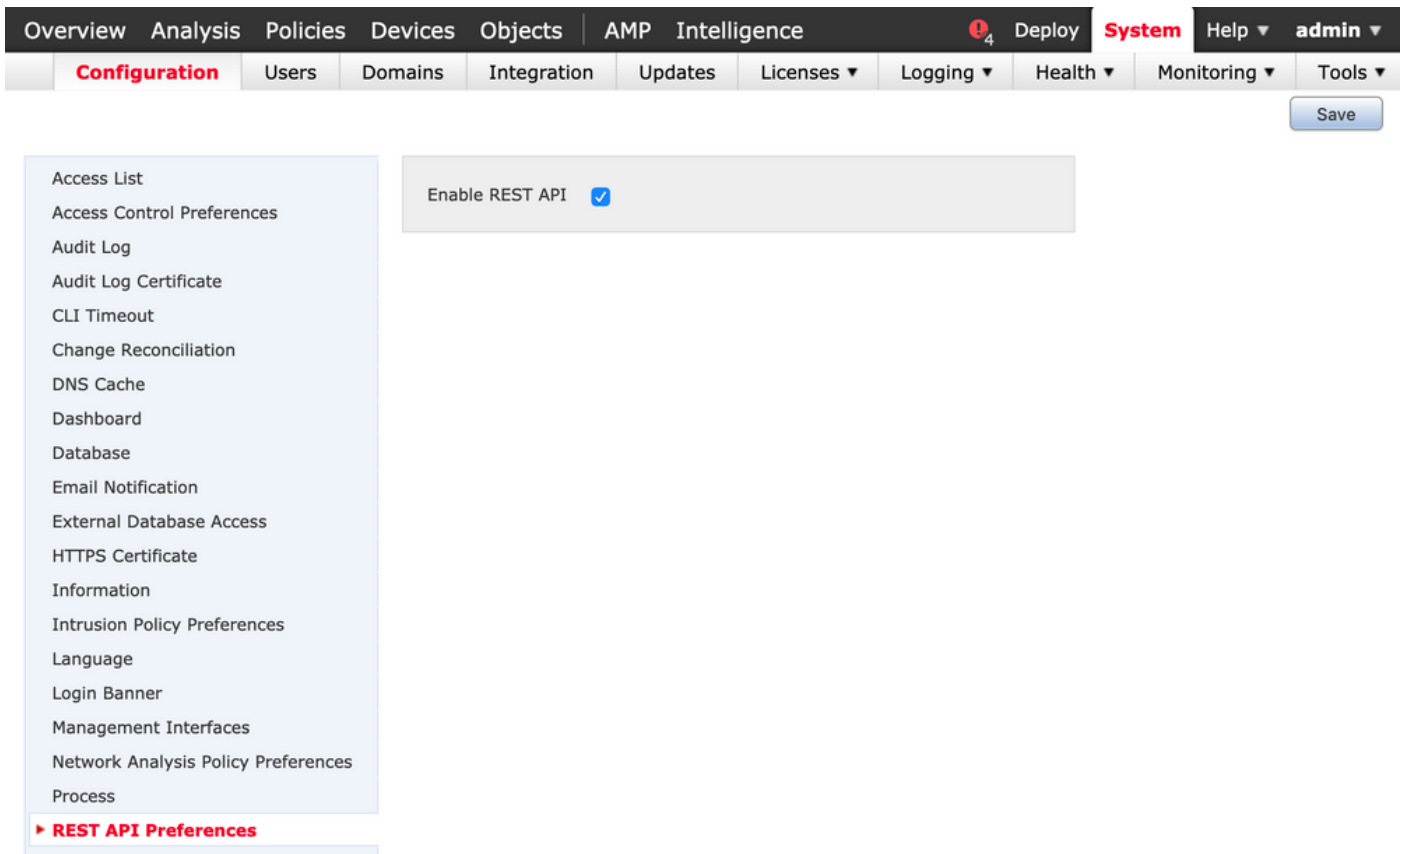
Overview Analysis Policies Devices Objects | AMP Intelligence 4 Deploy System Help ▾ admin ▾

Configuration Users Domains Integration Updates Licenses ▾ Logging ▾ Health ▾ Monitoring ▾ Tools ▾

Save

Access List
Access Control Preferences
Audit Log
Audit Log Certificate
CLI Timeout
Change Reconciliation
DNS Cache
Dashboard
Database
Email Notification
External Database Access
HTTPS Certificate
Information
Intrusion Policy Preferences
Language
Login Banner
Management Interfaces
Network Analysis Policy Preferences
Process
▸ REST API Preferences

Enable REST API